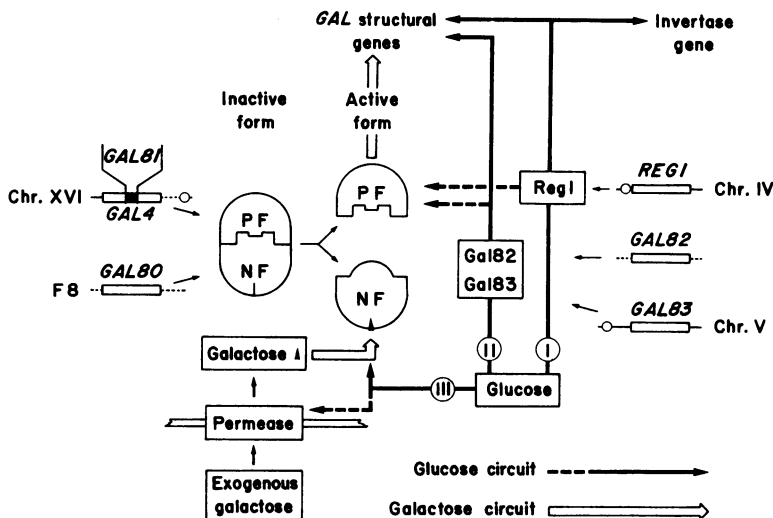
GAL structural genes

Invertase gene

Inactive form

Active form

GAL81

Chr. XVI

GAL4

PF

NF

PF

NF

Reg1

REG1

Chr. IV

GAL82

Gal82

Gal83

GAL80

F8

GAL83

Chr. V

Galactose ▲

II

I

III

Glucose

Permease

Exogenous galactose

Glucose circuit

Galactose circuit